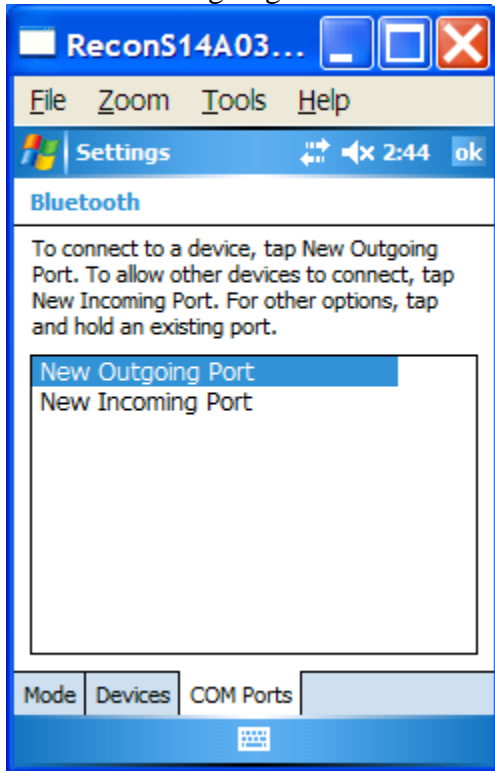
ReconS14A03...

File Zoom Tools Help

Settings 2:44 ok

Bluetooth

To connect to a device, tap New Outgoing Port. To allow other devices to connect, tap New Incoming Port. For other options, tap and hold an existing port.

New Outgoing Port
New Incoming Port

Mode | Devices | COM Ports